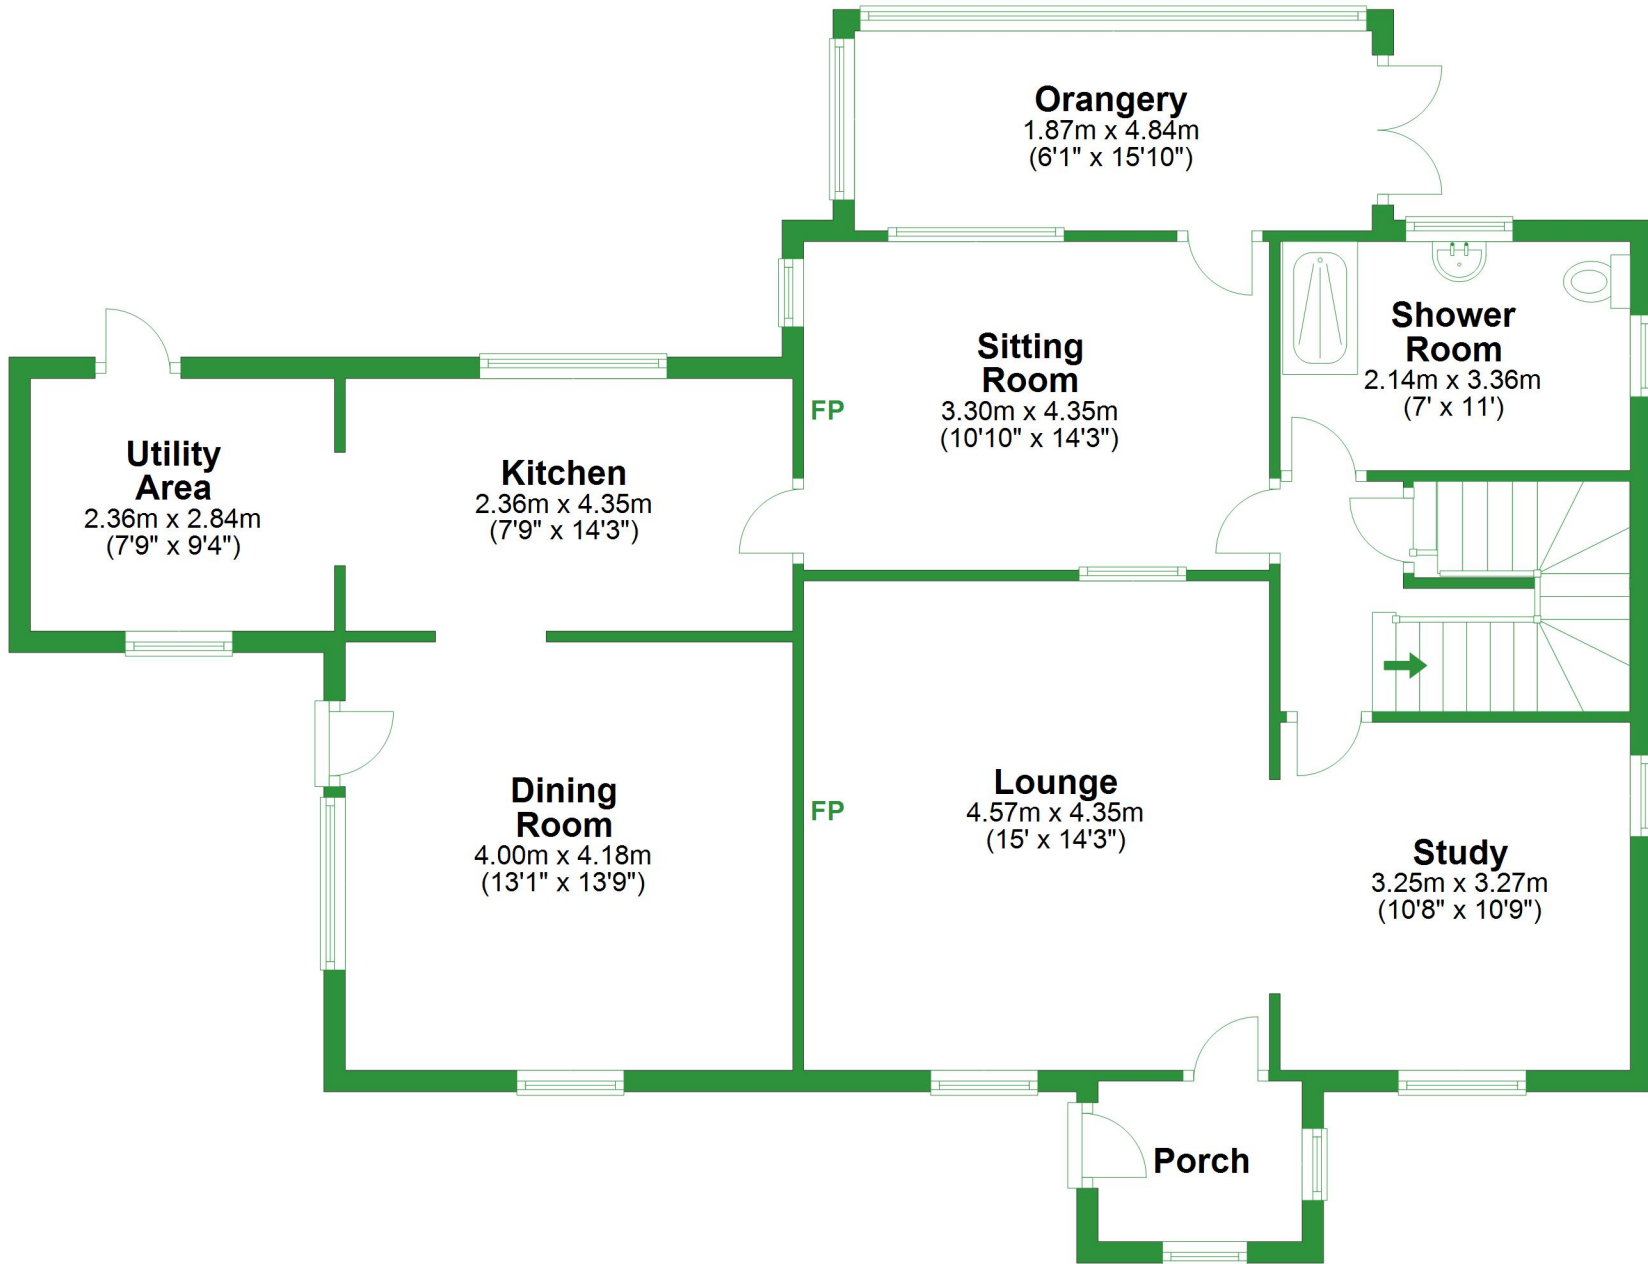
Orangery
1.87m x 4.84m
(6'1" x 15'10")

Utility Area
2.36m x 2.84m
(7'9" x 9'4")

Kitchen
2.36m x 4.35m
(7'9" x 14'3")

FP

Sitting Room
3.30m x 4.35m
(10'10" x 14'3")

Shower Room
2.14m x 3.36m
(7' x 11')

Dining Room
4.00m x 4.18m
(13'1" x 13'9")

FP

Lounge
4.57m x 4.35m
(15' x 14'3")

Study
3.25m x 3.27m
(10'8" x 10'9")

Porch